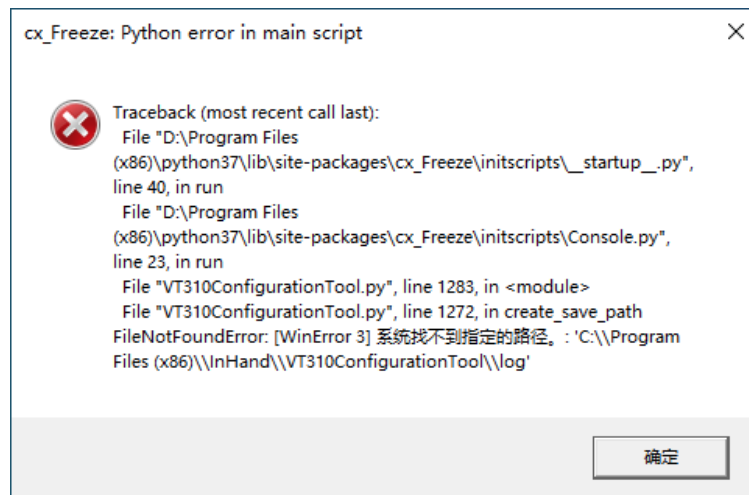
cx_Freeze: Python error in main script

×

Traceback (most recent call last):
  File "D:\Program Files (x86)\python37\lib\site-packages\cx_Freeze\initscripts\__startup__.py", line 40, in run
  File "D:\Program Files (x86)\python37\lib\site-packages\cx_Freeze\initscripts\Console.py", line 23, in run
  File "VT310ConfigurationTool.py", line 1283, in <module>
  File "VT310ConfigurationTool.py", line 1272, in create_save_path
FileNotFoundError: [WinError 3] 系统找不到指定的路径。: 'C:\\Program Files (x86)\\InHand\\VT310ConfigurationTool\\log'

确定